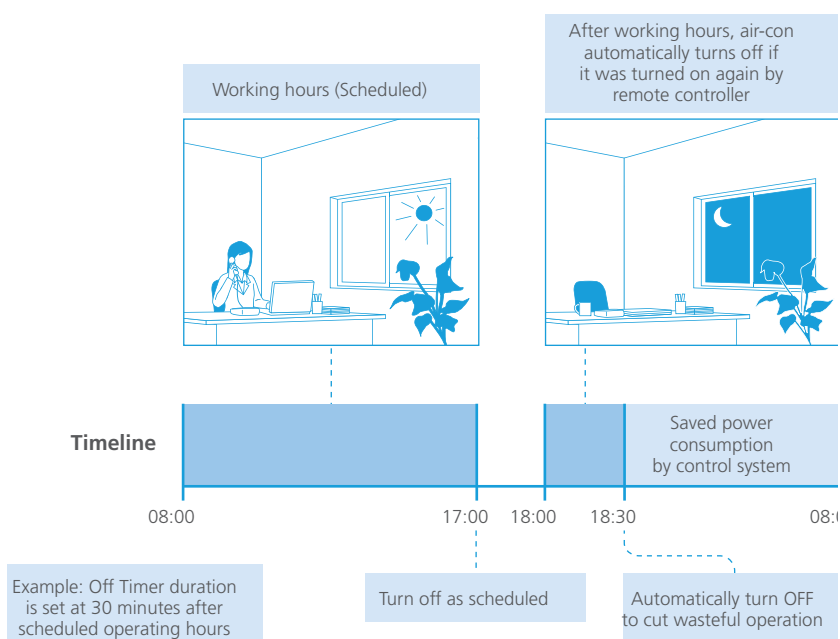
Working hours (Scheduled)

After working hours, air-con automatically turns off if it was turned on again by remote controller

Timeline

Saved power consumption by control system

08:00

17:00

18:00

18:30

08:0

Example: Off Timer duration is set at 30 minutes after scheduled operating hours

Turn off as scheduled

Automatically turn OFF to cut wasteful operation